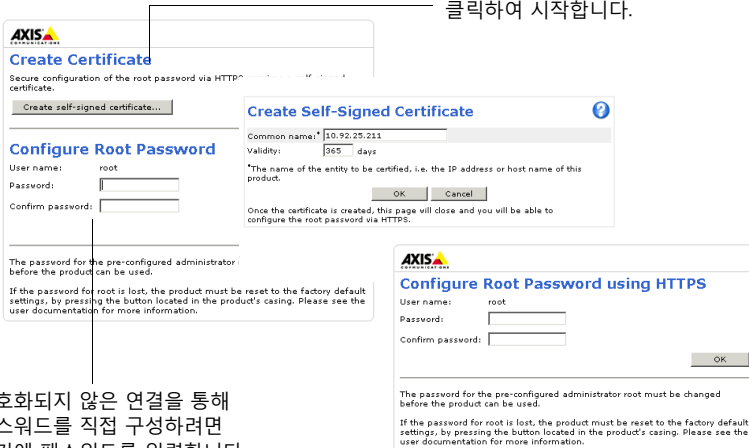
클릭하여 시작합니다.

AXIS COMMUNICATIONS

Create Certificate

Secure configuration of the root password via HTTPS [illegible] certificate.

Create self-signed certificate...

Configure Root Password

User name: root

Password:

Confirm password:

The password for the pre-configured administrator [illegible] before the product can be used.

If the password for root is lost, the product must be reset to the factory default settings, by pressing the button located in the product's casing. Please see the user documentation for more information.

Create Self-Signed Certificate

?

Common name:* 10.92.25.211

Validity: 365 days

*The name of the entity to be certified, i.e. the IP address or host name of this product.

OK Cancel

Once the certificate is created, this page will close and you will be able to configure the root password via HTTPS.

AXIS COMMUNICATIONS

Configure Root Password using HTTPS

User name: root

Password:

Confirm password:

OK

The password for the pre-configured administrator root must be changed before the product can be used.

If the password for root is lost, the product must be reset to the factory default settings, by pressing the button located in the product's casing. Please see the user documentation for more information.

호화되지 않은 연결을 통해 스워드를 직접 구성하려면 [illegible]